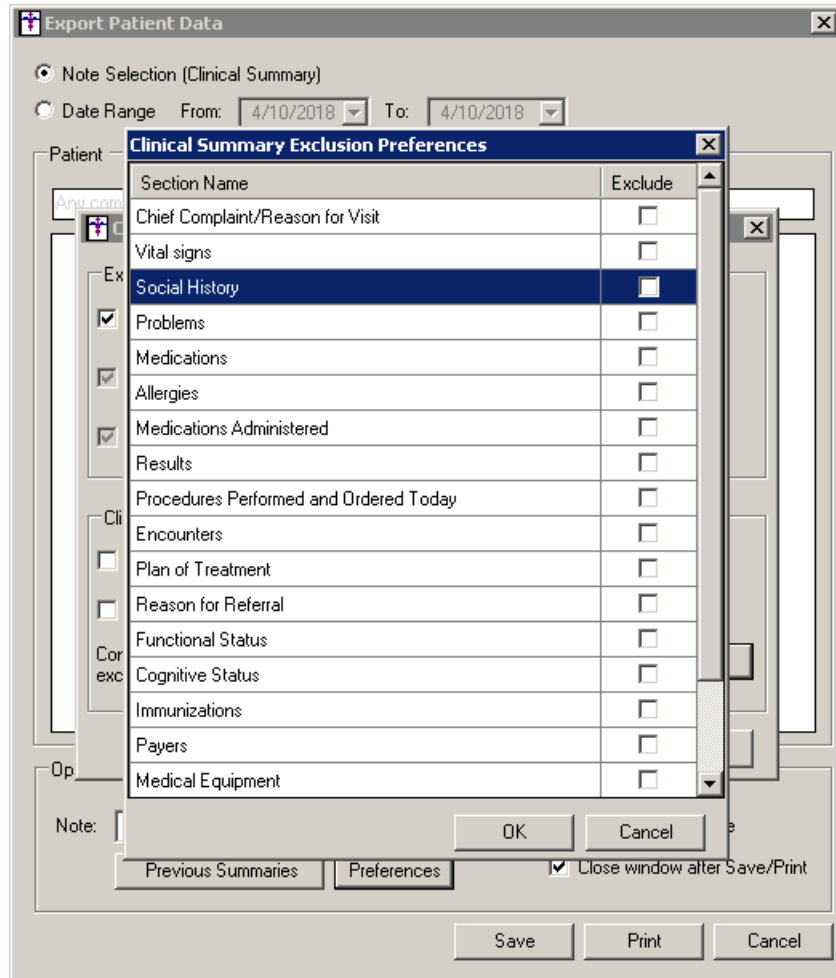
Export Patient Data

Note Selection (Clinical Summary)

Date Range From: 4/10/2018 To: 4/10/2018

Patient

Any com

C

Ex

Cli

Cor
exc

Op

Note:

Clinical Summary Exclusion Preferences

| Section Name | Exclude |
|---|---|
| Chief Complaint/Reason for Visit | |
| Vital signs | |
| Social History | |
| Problems | |
| Medications | |
| Allergies | |
| Medications Administered | |
| Results | |
| Procedures Performed and Ordered Today | |
| Encounters | |
| Plan of Treatment | |
| Reason for Referral | |
| Functional Status | |
| Cognitive Status | |
| Immunizations | |
| Payers | |
| Medical Equipment | |

OK Cancel

Previous Summaries Preferences

e

Close window after Save/Print

Save Print Cancel